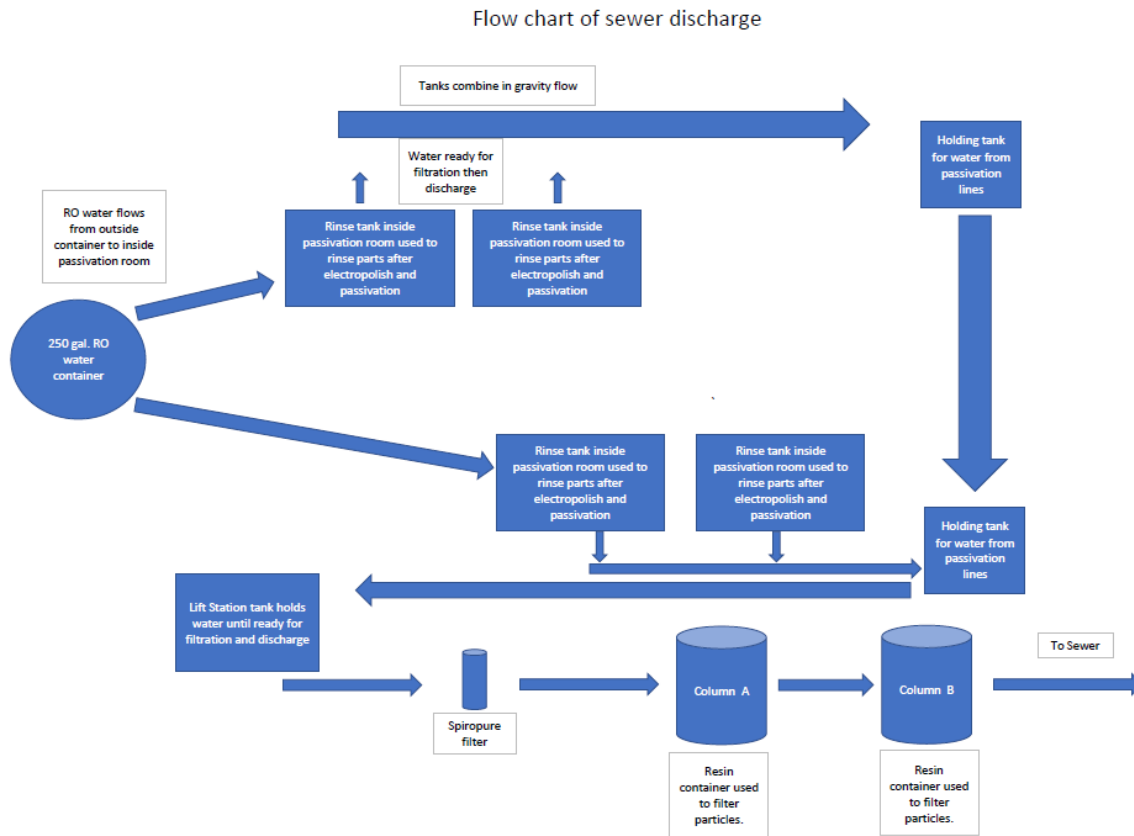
Flow chart of sewer discharge

Tanks combine in gravity flow

Water ready for filtration then discharge

RO water flows from outside container to inside passivation room

Rinse tank inside passivation room used to rinse parts after electropolish and passivation

Rinse tank inside passivation room used to rinse parts after electropolish and passivation

Holding tank for water from passivation lines

250 gal. RO water container

Rinse tank inside passivation room used to rinse parts after electropolish and passivation

Rinse tank inside passivation room used to rinse parts after electropolish and passivation

Holding tank for water from passivation lines

Lift Station tank holds water until ready for filtration and discharge

Spiropure filter

Column A

Resin container used to filter particles.

Column B

Resin container used to filter particles.

To Sewer